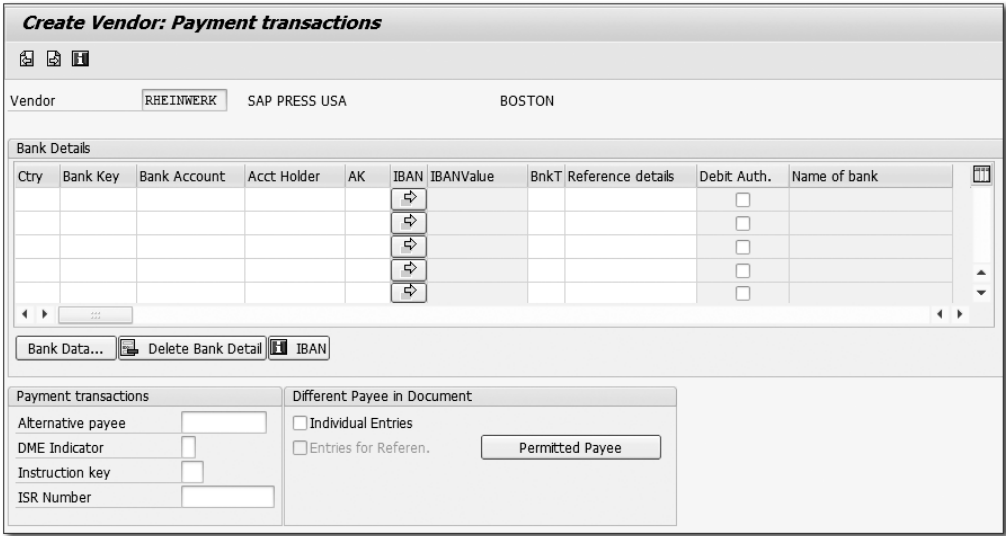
Create Vendor: Payment transactions

Vendor RHEINWERK SAP PRESS USA BOSTON

Bank Details

| Ctry | Bank Key | Bank Account | Acct Holder | AK | IBAN | IBANValue | BnkT | Reference details | Debit Auth. | Name of bank |
|---|---|---|---|---|---|---|---|---|---|---|
| | | | | | | | | | | |
| | | | | | | | | | | |
| | | | | | | | | | | |
| | | | | | | | | | | |
| | | | | | | | | | | |

Bank Data... Delete Bank Detail IBAN

Payment transactions
Alternative payee
DME Indicator
Instruction key
ISR Number

Different Payee in Document
Individual Entries
Entries for Referen.
Permitted Payee